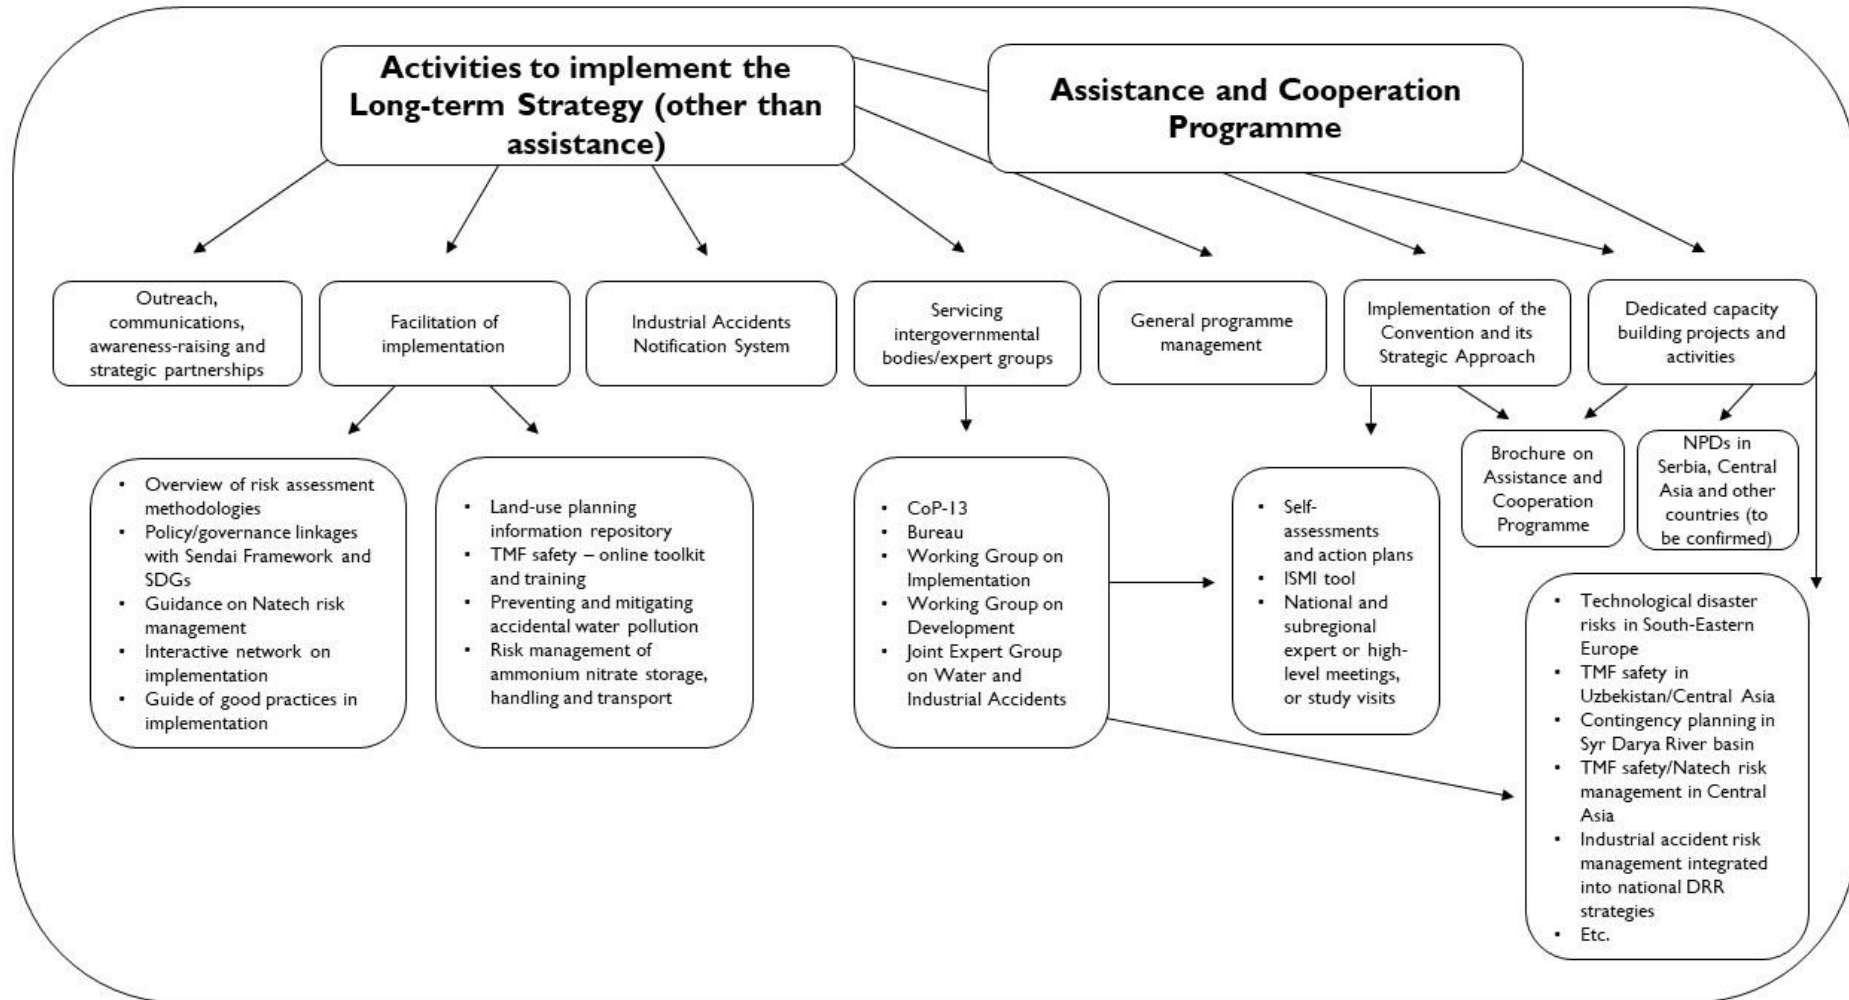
Activities to implement the Long-term Strategy (other than assistance)

Assistance and Cooperation Programme

Outreach, communications, awareness-raising and strategic partnerships

Facilitation of implementation

Industrial Accidents Notification System

Servicing intergovernmental bodies/expert groups

General programme management

Implementation of the Convention and its Strategic Approach

Dedicated capacity building projects and activities

- Overview of risk assessment methodologies
- Policy/governance linkages with Sendai Framework and SDGs
- Guidance on Natech risk management
- Interactive network on implementation
- Guide of good practices in implementation

- Land-use planning information repository
- TMF safety – online toolkit and training
- Preventing and mitigating accidental water pollution
- Risk management of ammonium nitrate storage, handling and transport

- CoP-13
- Bureau
- Working Group on Implementation
- Working Group on Development
- Joint Expert Group on Water and Industrial Accidents

- Self-assessments and action plans
- ISMI tool
- National and subregional expert or high-level meetings, or study visits

Brochure on Assistance and Cooperation Programme

NPDs in Serbia, Central Asia and other countries (to be confirmed)

- Technological disaster risks in South-Eastern Europe
- TMF safety in Uzbekistan/Central Asia
- Contingency planning in Syr Darya River basin
- TMF safety/Natech risk management in Central Asia
- Industrial accident risk management integrated into national DRR strategies
- Etc.